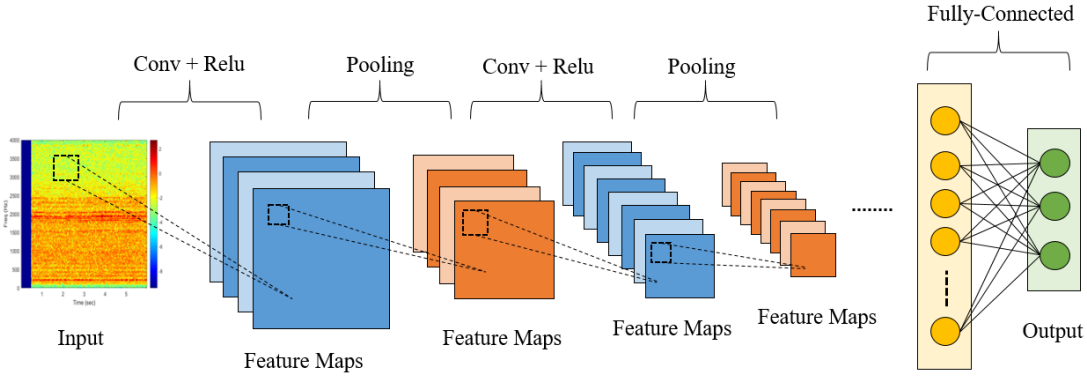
Fully-Connected

Conv + Relu

Pooling

Conv + Relu

Pooling

Input

Feature Maps

Feature Maps

Feature Maps

Feature Maps

Output

Time (sec)

Freq (Hz)

4000
3500
3000
2500
2000
1500
1000
500
0

1 2 3 4 5

.......